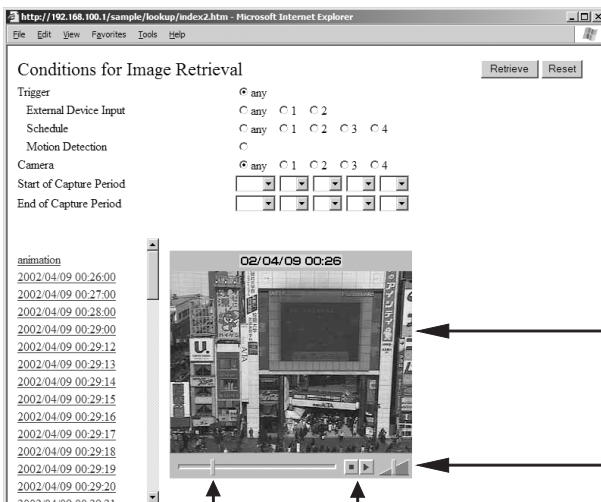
http://192.168.100.1/sample/lookup/index2.htm - Microsoft Internet Explorer

File Edit View Favorites Tools Help

Conditions for Image Retrieval

Retrieve Reset

Trigger ◉ any

External Device Input ○ any ○ 1 ○ 2

Schedule ○ any ○ 1 ○ 2 ○ 3 ○ 4

Motion Detection ○

Camera ◉ any ○ 1 ○ 2 ○ 3 ○ 4

Start of Capture Period

End of Capture Period

animation
2002/04/09 00:26:00
2002/04/09 00:27:00
2002/04/09 00:28:00
2002/04/09 00:29:00
2002/04/09 00:29:12
2002/04/09 00:29:13
2002/04/09 00:29:14
2002/04/09 00:29:15
2002/04/09 00:29:16
2002/04/09 00:29:17
2002/04/09 00:29:18
2002/04/09 00:29:19
2002/04/09 00:29:20
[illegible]

02/04/09 00:26